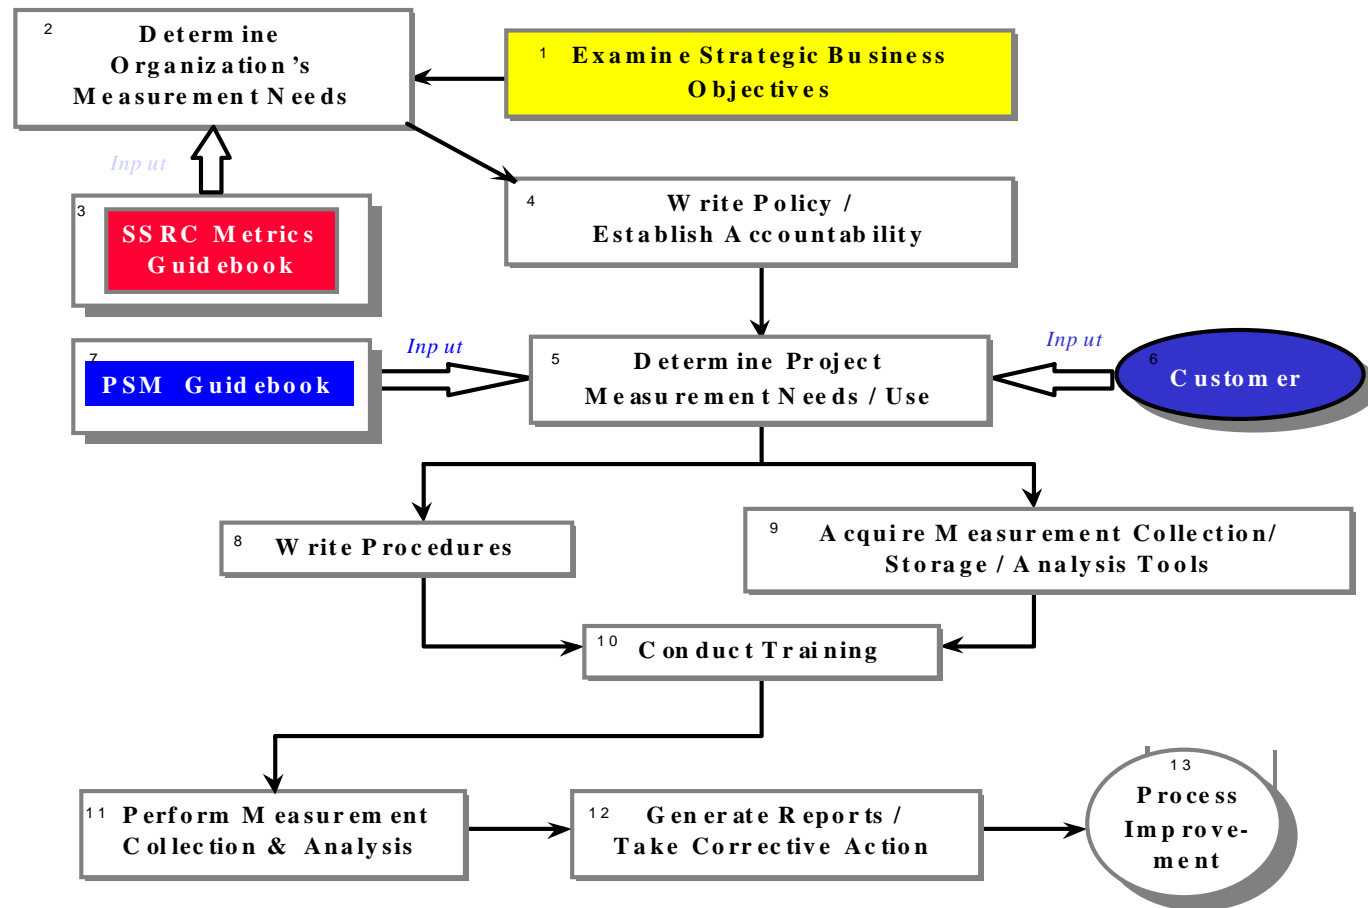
2 Determine Organization's Measurement Needs

1 Examine Strategic Business Objectives

Input

3 SSRC Metrics Guidebook

4 Write Policy / Establish Accountability

7 PSM Guidebook

Input

5 Determine Project Measurement Needs / Use

Input

6 Customer

8 Write Procedures

9 Acquire Measurement Collection/ Storage / Analysis Tools

10 Conduct Training

11 Perform Measurement Collection & Analysis

12 Generate Reports / Take Corrective Action

13 Process Improvement